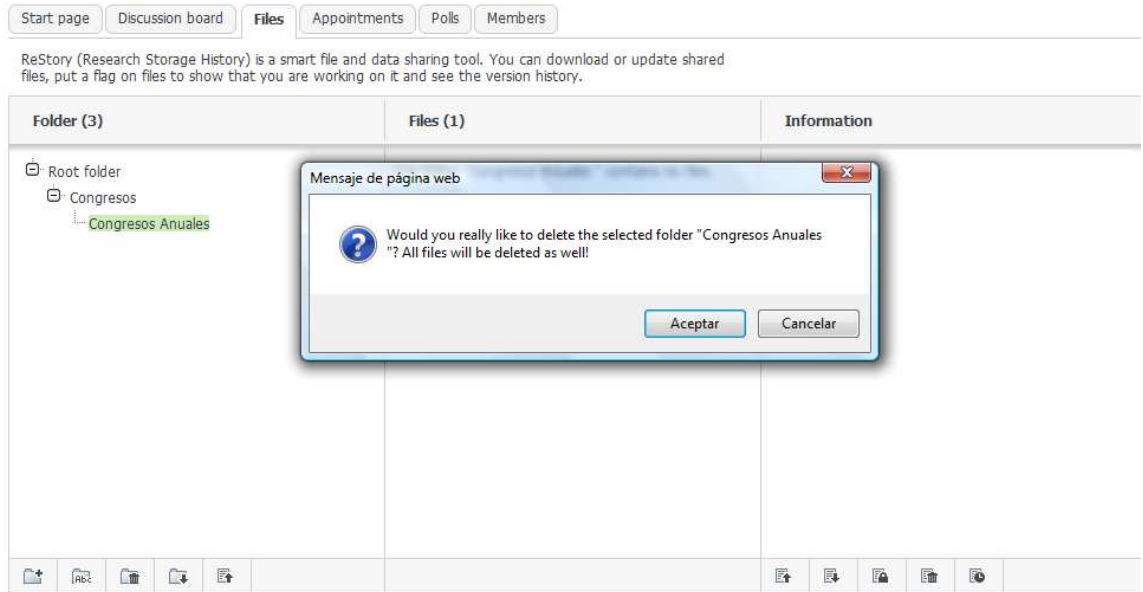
Start page | Discussion board | Files | Appointments | Polls | Members

ReStory (Research Storage History) is a smart file and data sharing tool. You can download or update shared files, put a flag on files to show that you are working on it and see the version history.

| Folder (3) | Files (1) | Information |
|---|---|---|

Root folder
Congresos
Congresos Anuales

Mensaje de página web

Would you really like to delete the selected folder "Congresos Anuales "? All files will be deleted as well!

Aceptar Cancelar